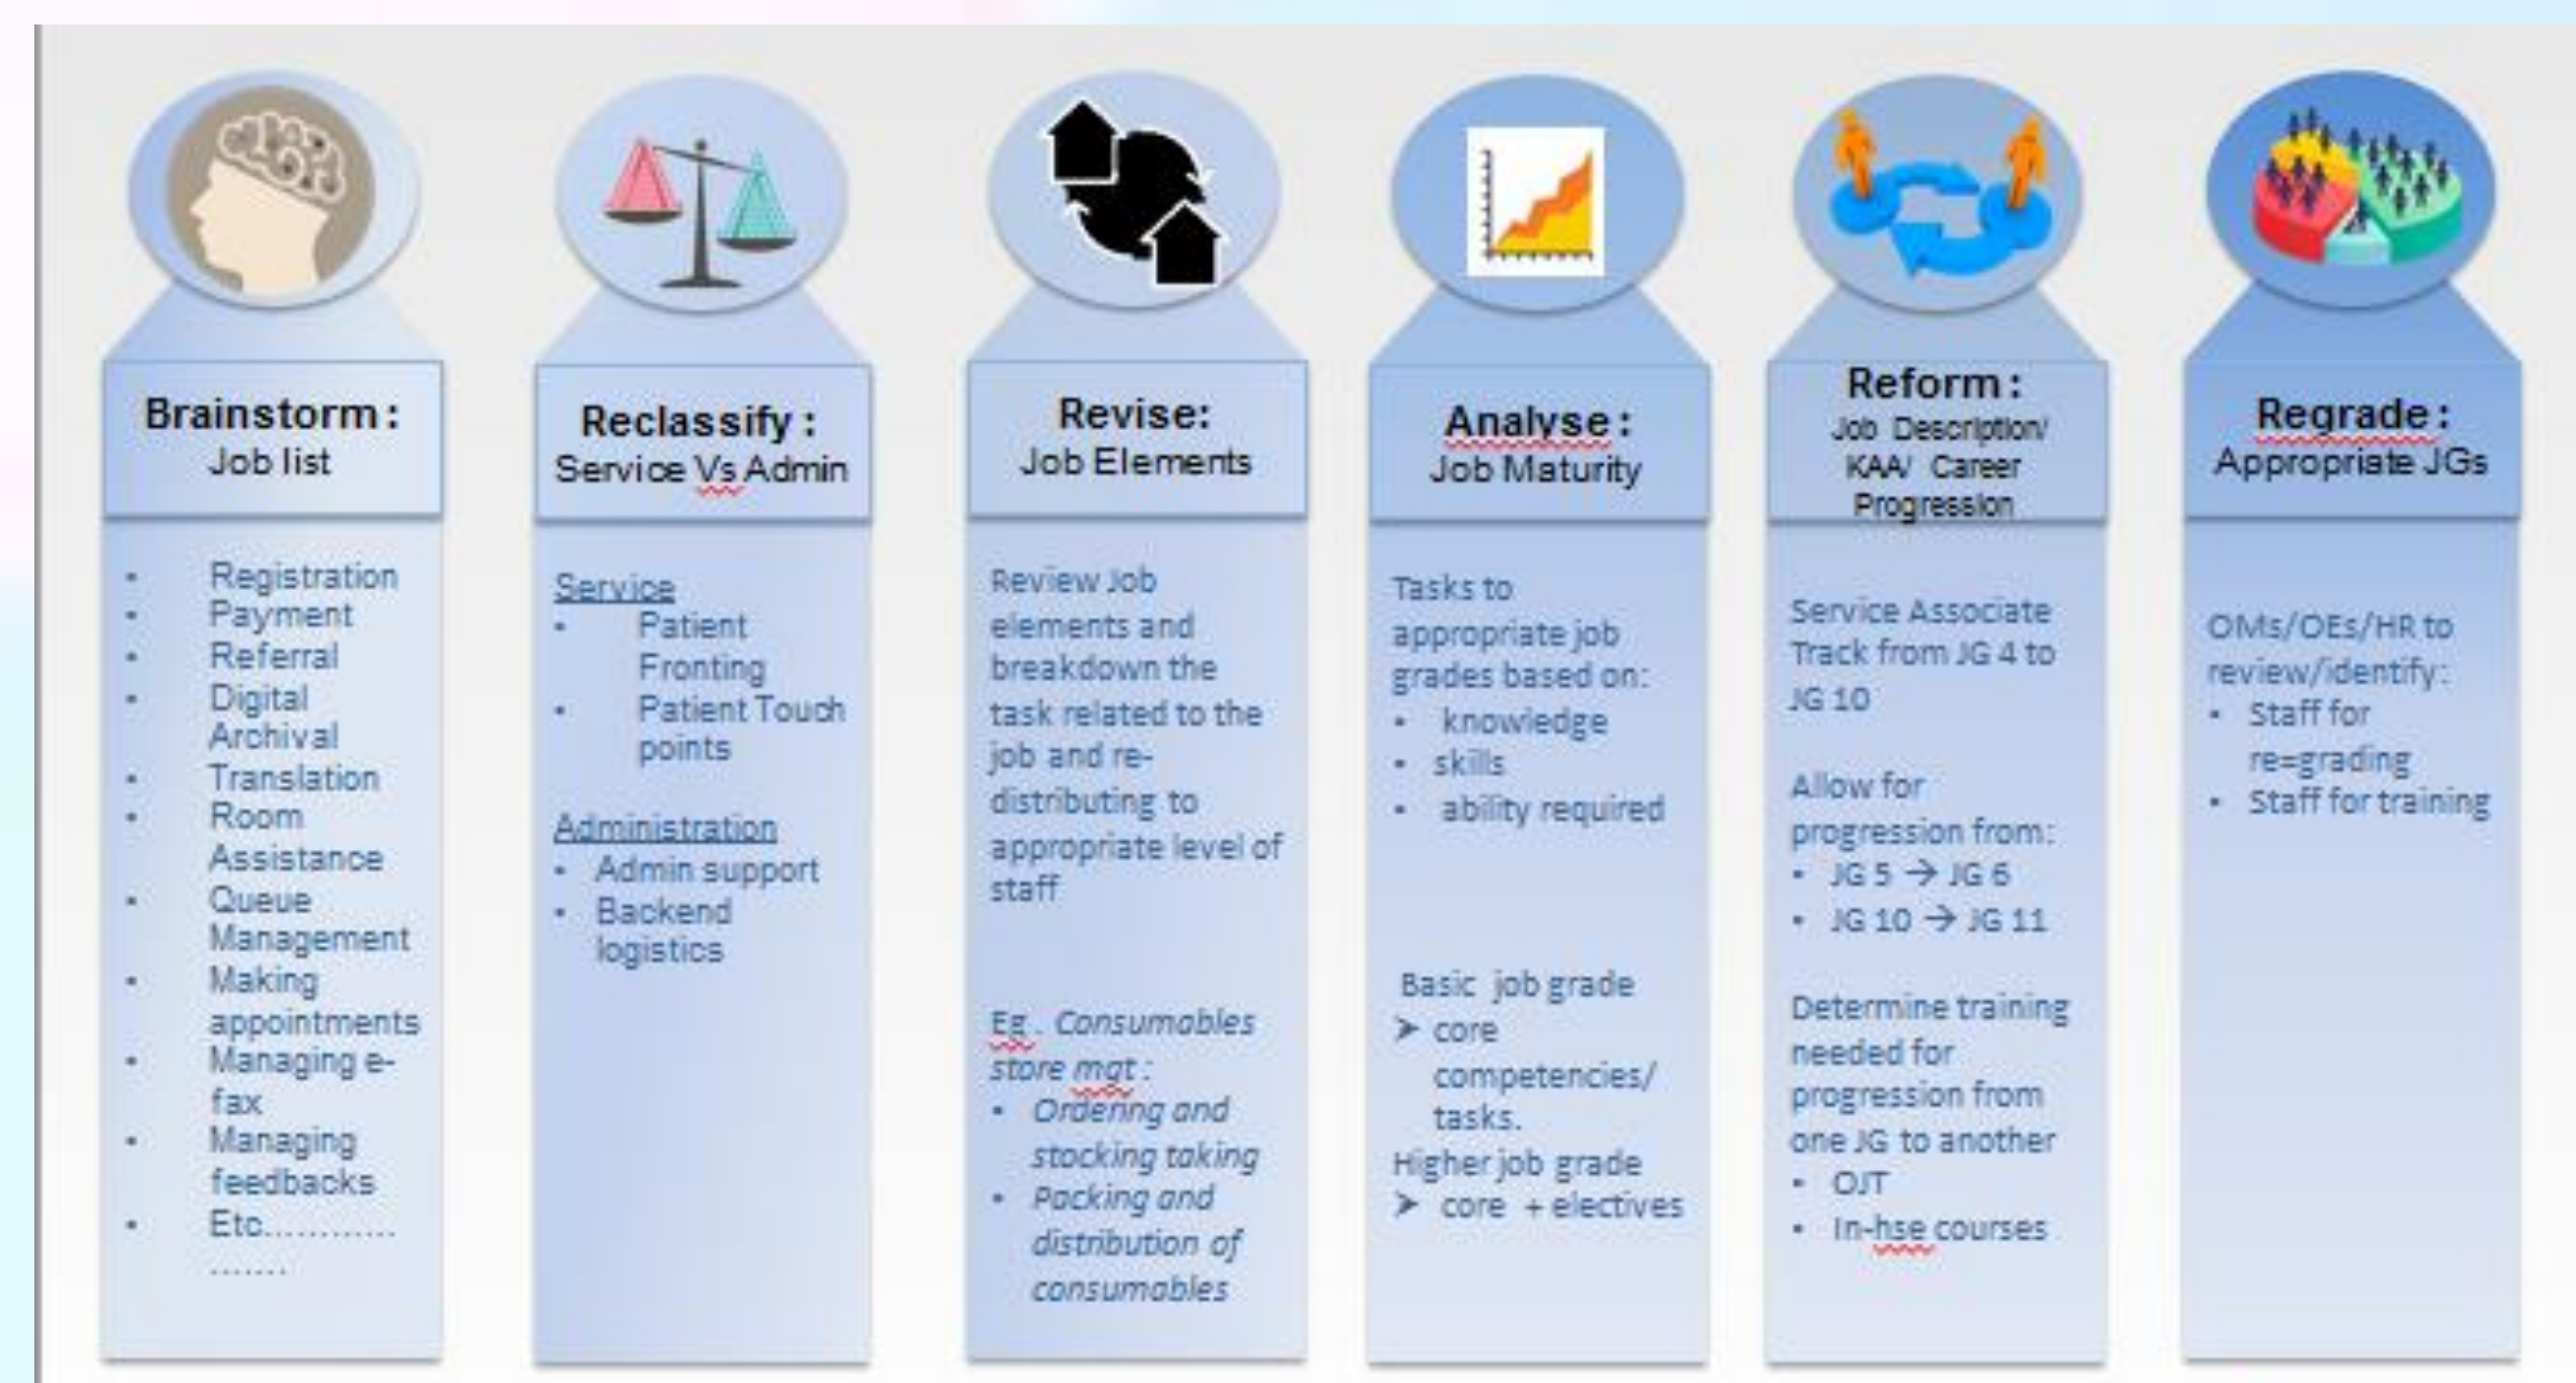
Brainstorm :
Job list

- Registration
- Payment
- Referral
- Digital Archival
- Translation
- Room Assistance
- Queue Management
- Making appointments
- Managing e-fax
- Managing feedbacks
- Etc...................

Reclassify :
Service Vs Admin

Service
- Patient Fronting
- Patient Touch points

Administration
- Admin support
- Backend logistics

Revise:
Job Elements

Review Job elements and breakdown the task related to the job and re-distributing to appropriate level of staff

Eg . *Consumables store mgt :*
- *Ordering and stocking taking*
- *Packing and distribution of consumables*

Analyse :
Job Maturity

Tasks to appropriate job grades based on:
- knowledge
- skills
- ability required

Basic job grade
➢ core competencies/ tasks.
Higher job grade
➢ core + electives

Reform :
Job Description/ KAA/ Career Progression

Service Associate Track from JG 4 to JG 10

Allow for progression from:
- JG 5 → JG 6
- JG 10 → JG 11

Determine training needed for progression from one JG to another
- OJT
- In-hse courses

Regrade :
Appropriate JGs

OMs/OEs/HR to review/identify:
- Staff for re=grading
- Staff for training